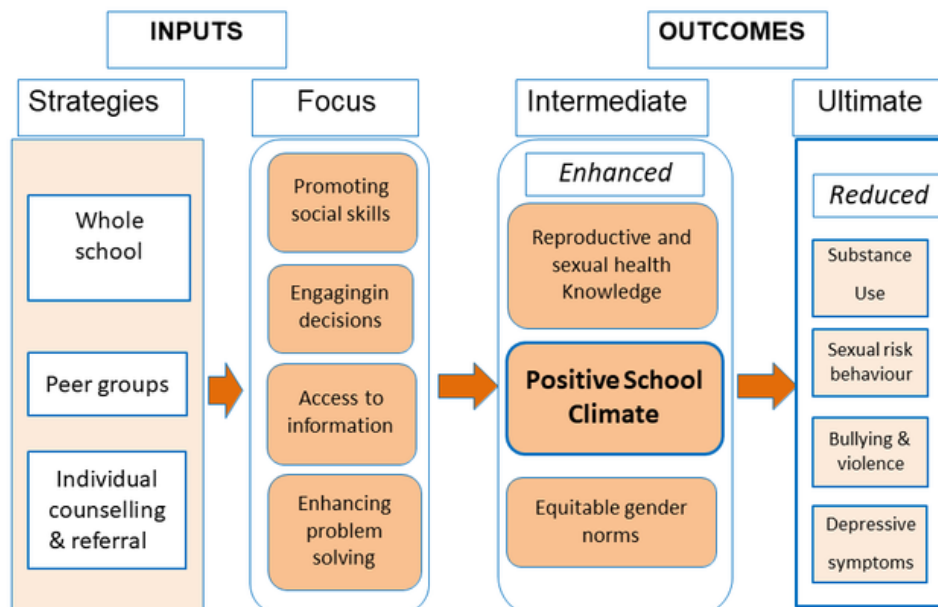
INPUTS

OUTCOMES

Strategies

Focus

Intermediate

Ultimate

Whole school

Peer groups

Individual counselling & referral

Promoting social skills

Engagingin decisions

Access to information

Enhancing problem solving

Enhanced

Reproductive and sexual health Knowledge

Positive School Climate

Equitable gender norms

Reduced

Substance Use

Sexual risk behaviour

Bullying & violence

Depressive symptoms